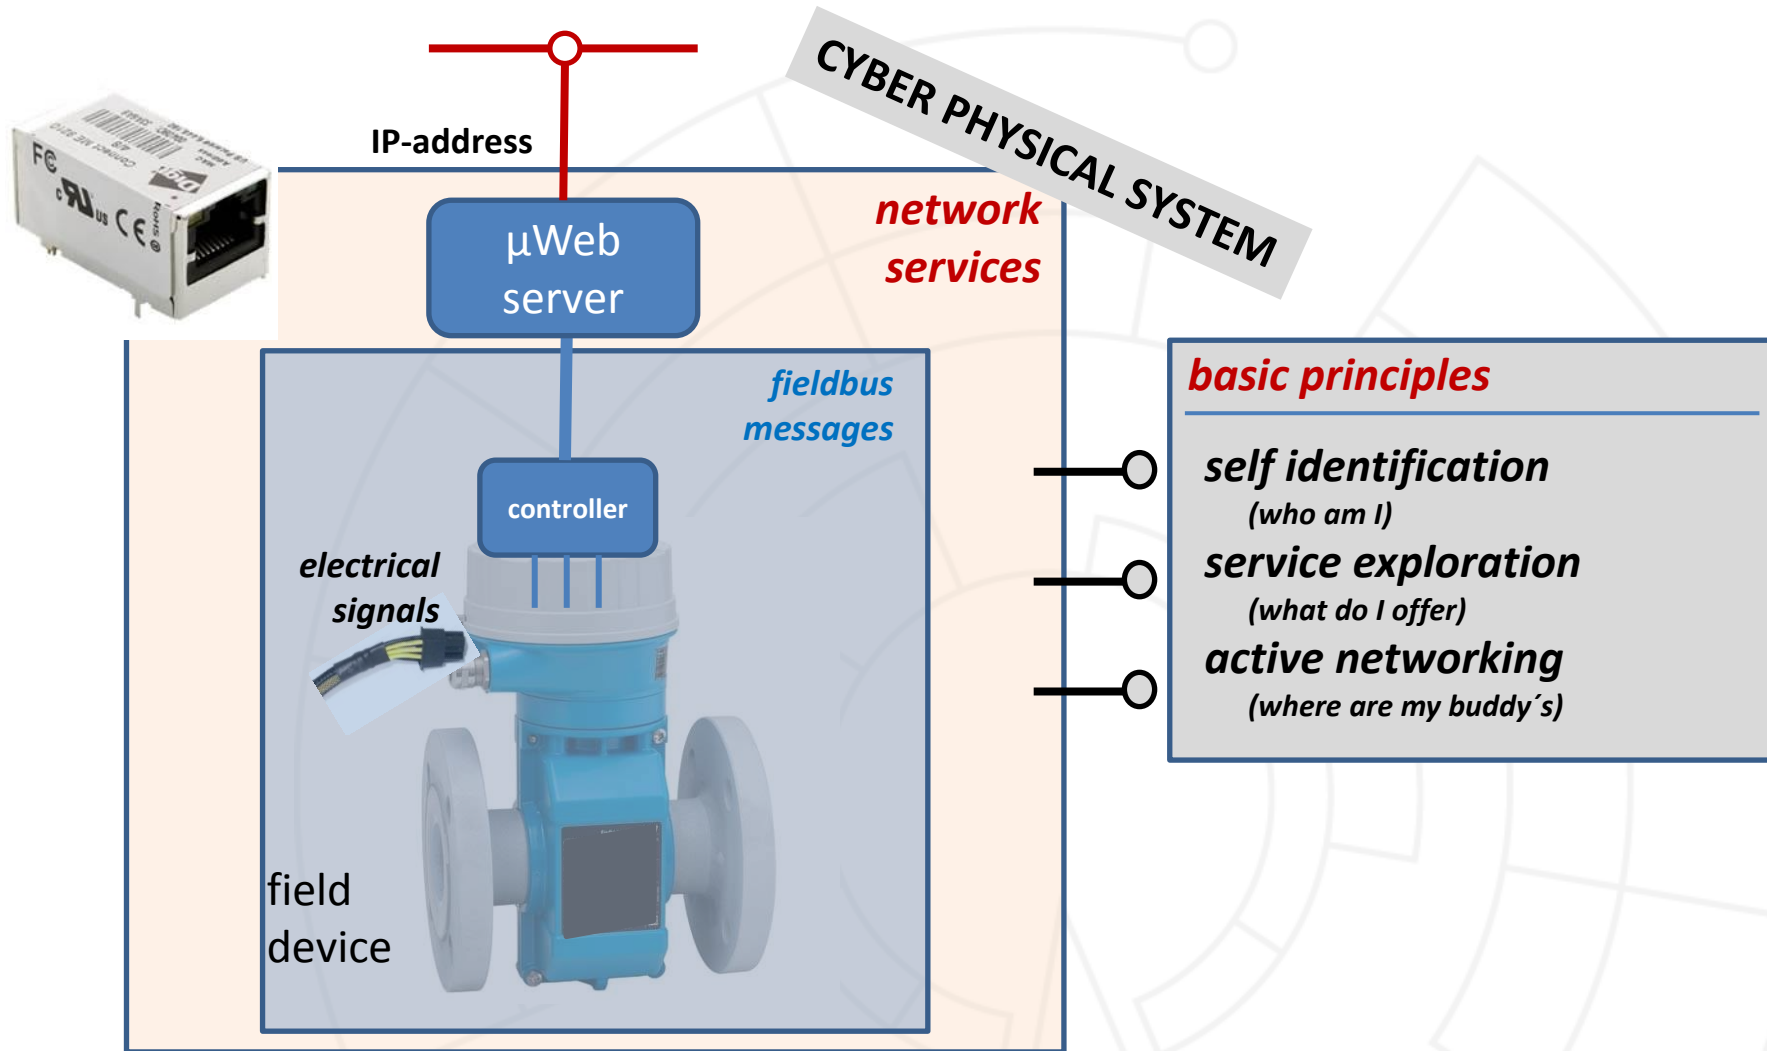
IP-address

CYBER PHYSICAL SYSTEM

µWeb server

network services

fieldbus messages

controller

electrical signals

field device

basic principles

self identification
(who am I)
service exploration
(what do I offer)
active networking
(where are my buddy´s)